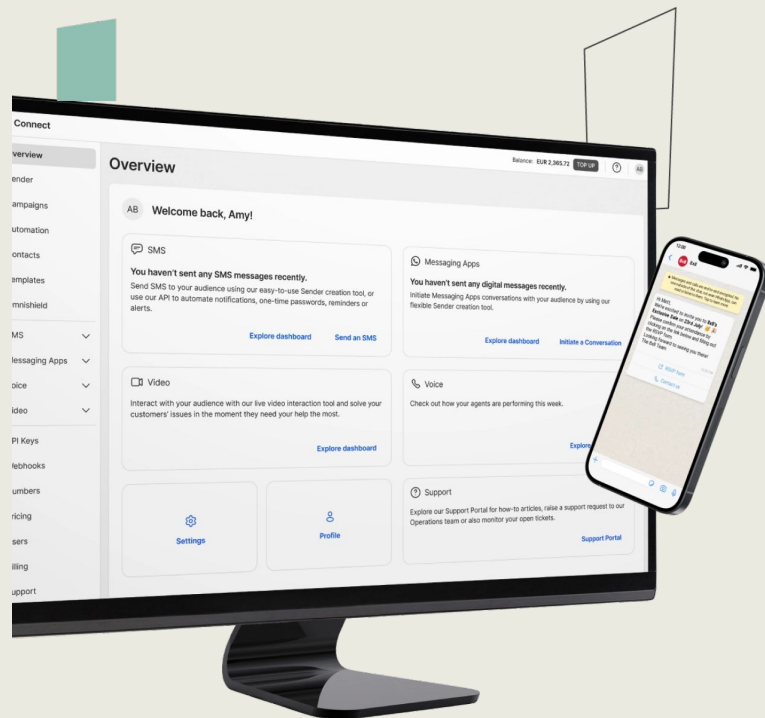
Connect

verview
ender
ampaigns
utomation
ontacts
emplates
mnishield
MS
essaging Apps
oice
ideo
PI Keys
ebhooks
umbers
ricing
sers
illing
upport

Overview

Balance: EUR 2,365.72 TOP UP

AB

AB Welcome back, Amy!

SMS

You haven't sent any SMS messages recently.

Send SMS to your audience using our easy-to-use Sender creation tool, or use our API to automate notifications, one-time passwords, reminders or alerts.

Explore dashboard Send an SMS

Messaging Apps

You haven't sent any digital messages recently.

Initiate Messaging Apps conversations with your audience by using our flexible Sender creation tool.

Explore dashboard Initiate a Conversation

Video

Interact with your audience with our live video interaction tool and solve your customers' issues in the moment they need your help the most.

Explore dashboard

Voice

Check out how your agents are performing this week.

Explore

Settings

Profile

Support

Explore our Support Portal for how-to articles, raise a support request to our Operations team or also monitor your open tickets.

Support Portal

12:30

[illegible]

Hi Marc,
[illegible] Exclusive Sale on 23rd July! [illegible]

RSVP here

Contact us